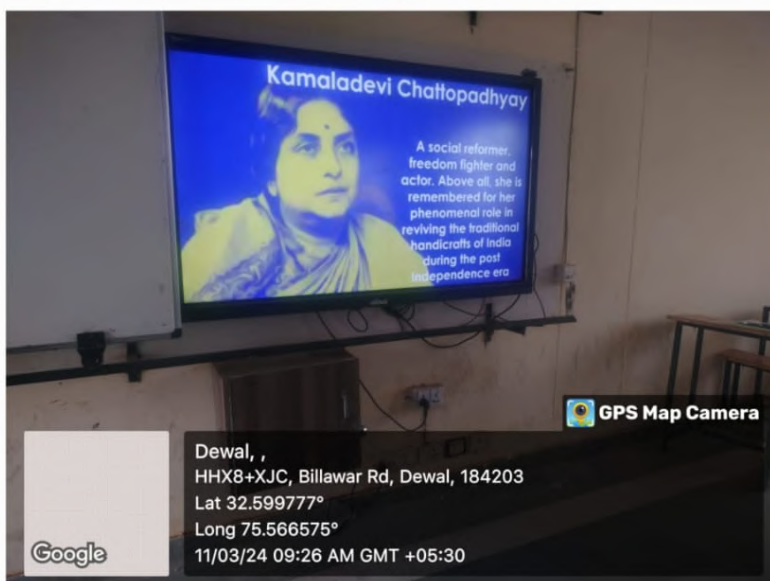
Kamaladevi Chattopadhyay

A social reformer, freedom fighter and actor. Above all, she is remembered for her phenomenal role in reviving the traditional handicrafts of India during the post independence era

GPS Map Camera

Dewal, ,
HHX8+XJC, Billawar Rd, Dewal, 184203
Lat 32.599777°
Long 75.566575°
11/03/24 09:26 AM GMT +05:30

Google